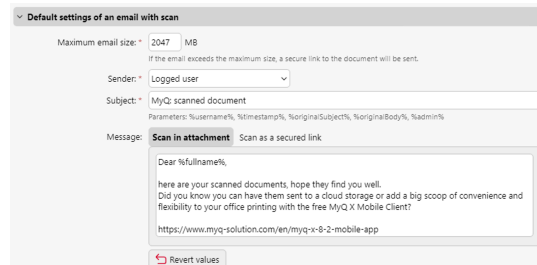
Default settings of an email with scan

Maximum email size: * 2047 MB

If the email exceeds the maximum size, a secure link to the document will be sent.

Sender: * Logged user

Subject: * MyQ: scanned document

Parameters: %username%, %timestamp%, %originalSubject%, %originalBody%, %admin%

Message: Scan in attachment Scan as a secured link

Dear %fullname%,

here are your scanned documents, hope they find you well.
Did you know you can have them sent to a cloud storage or add a big scoop of convenience and flexibility to your office printing with the free MyQ X Mobile Client?

https://www.myq-solution.com/en/myq-x-8-2-mobile-app

Revert values